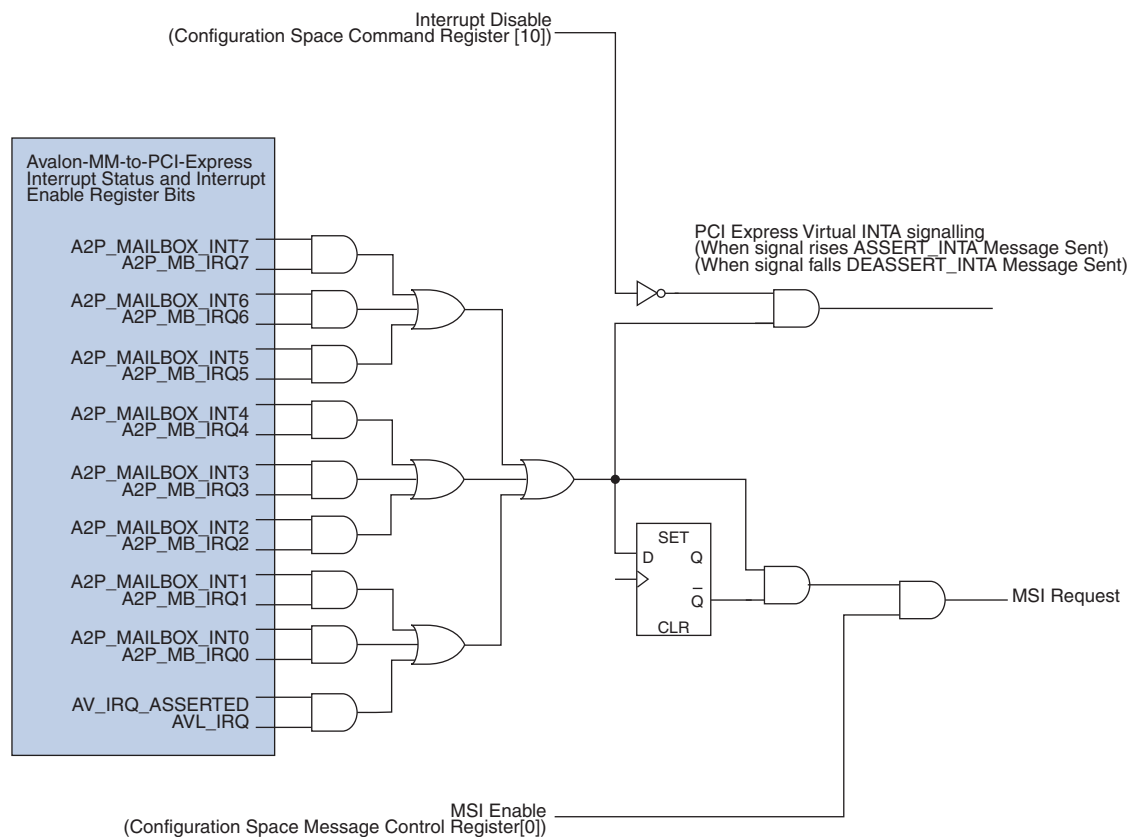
Interrupt Disable
(Configuration Space Command Register [10])

Avalon-MM-to-PCI-Express Interrupt Status and Interrupt Enable Register Bits

A2P_MAILBOX_INT7
A2P_MB_IRQ7
A2P_MAILBOX_INT6
A2P_MB_IRQ6
A2P_MAILBOX_INT5
A2P_MB_IRQ5
A2P_MAILBOX_INT4
A2P_MB_IRQ4
A2P_MAILBOX_INT3
A2P_MB_IRQ3
A2P_MAILBOX_INT2
A2P_MB_IRQ2
A2P_MAILBOX_INT1
A2P_MB_IRQ1
A2P_MAILBOX_INT0
A2P_MB_IRQ0
AV_IRQ_ASSERTED
AVL_IRQ

PCI Express Virtual INTA signalling
(When signal rises ASSERT_INTA Message Sent)
(When signal falls DEASSERT_INTA Message Sent)

SET
D
Q
$\overline{Q}$
CLR

MSI Request

MSI Enable
(Configuration Space Message Control Register[0])